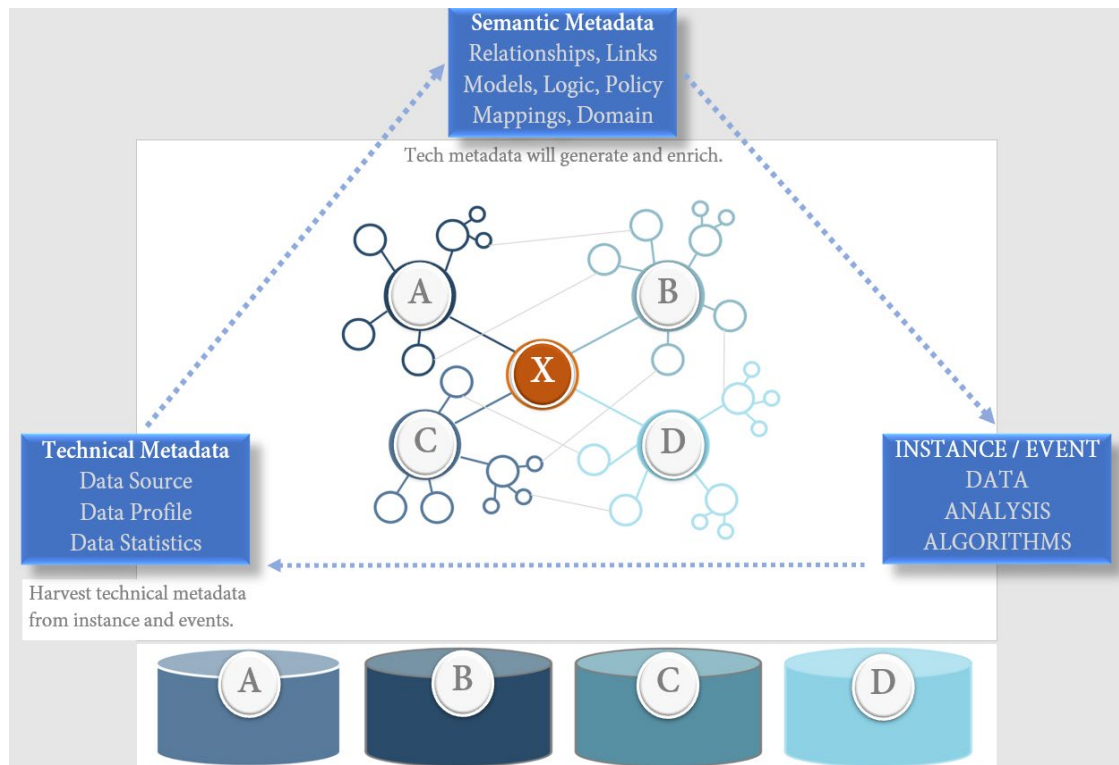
Semantic Metadata
Relationships, Links
Models, Logic, Policy
Mappings, Domain

Tech metadata will generate and enrich.

A

B

X

C

D

Technical Metadata
Data Source
Data Profile
Data Statistics

INSTANCE / EVENT
DATA
ANALYSIS
ALGORITHMS

Harvest technical metadata from instance and events.

A

B

C

D